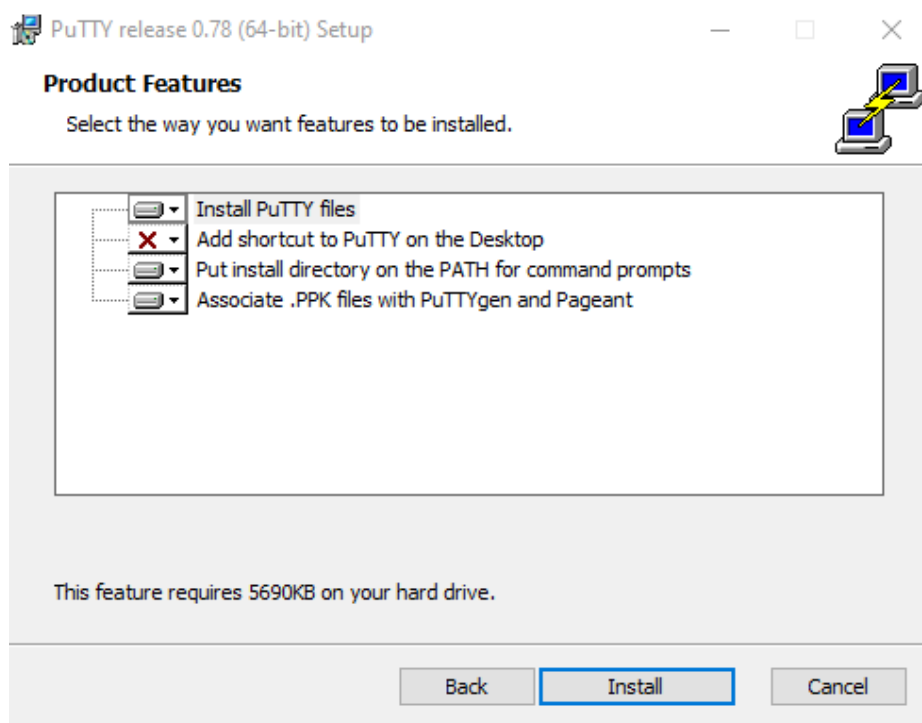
PuTTY release 0.78 (64-bit) Setup

Product Features

Select the way you want features to be installed.

Install PuTTY files
Add shortcut to PuTTY on the Desktop
Put install directory on the PATH for command prompts
Associate .PPK files with PuTTYgen and Pageant

This feature requires 5690KB on your hard drive.

Back
Install
Cancel